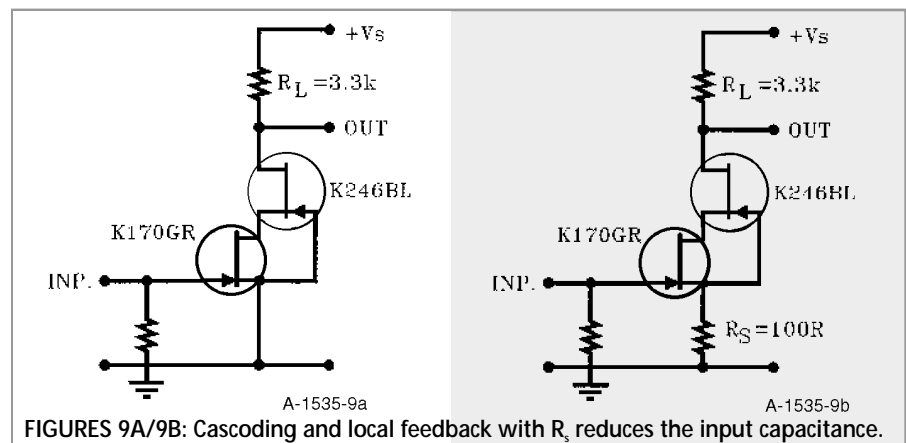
+Vs

$R_L = 3.3k$

OUT

K246BL

K170GR

INP.

A-1535-9a

+Vs

$R_L = 3.3k$

OUT

K246BL

K170GR

INP.

$R_S = 100R$

A-1535-9b

FIGURES 9A/9B: Cascoding and local feedback with $R_s$ reduces the input capacitance.